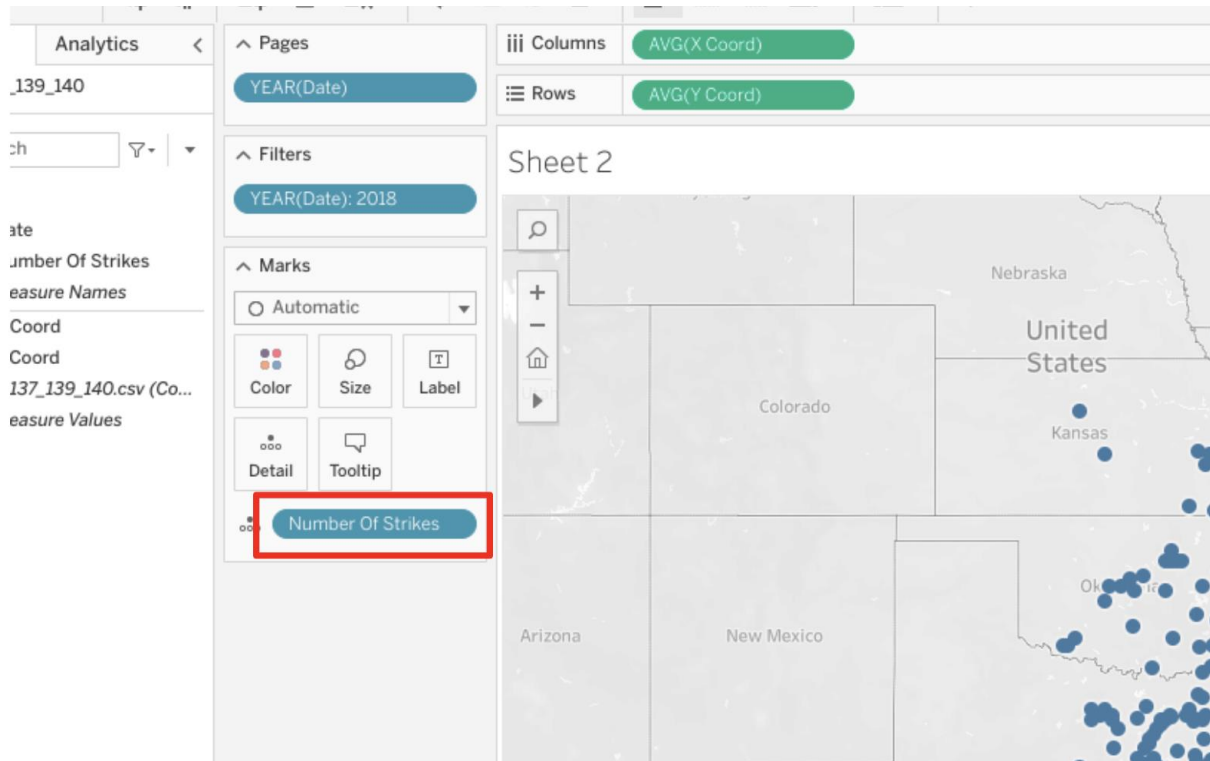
Analytics
_139_140
ch
ate
umber Of Strikes
easure Names
Coord
Coord
137_139_140.csv (Co...
easure Values

Pages
YEAR(Date)
Filters
YEAR(Date): 2018
Marks
Automatic
Color
Size
Label
Detail
Tooltip
Number Of Strikes

Columns
AVG(X Coord)
Rows
AVG(Y Coord)
Sheet 2
Nebraska
United States
Colorado
Kansas
Ok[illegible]
Arizona
New Mexico